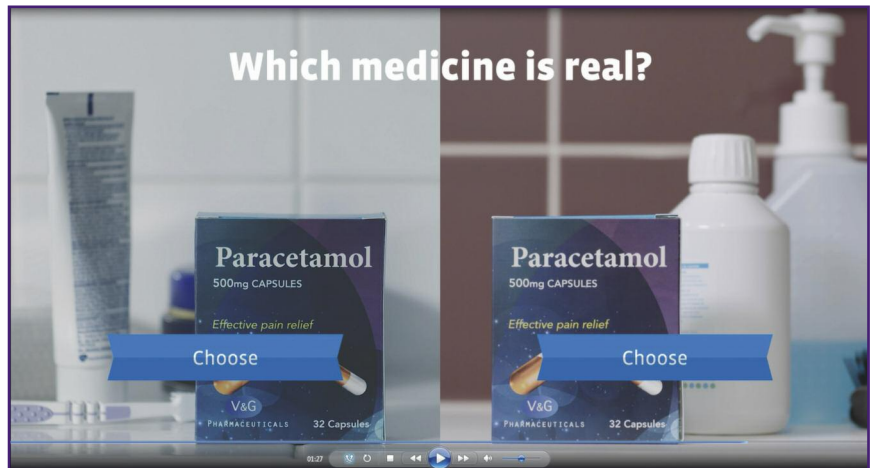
Which medicine is real?

Paracetamol
500mg CAPSULES
Effective pain relief
Choose
V&G
PHARMACEUTICALS
32 Capsules

Paracetamol
500mg CAPSULES
Effective pain relief
Choose
V&G
PHARMACEUTICALS
32 Capsules

01:27